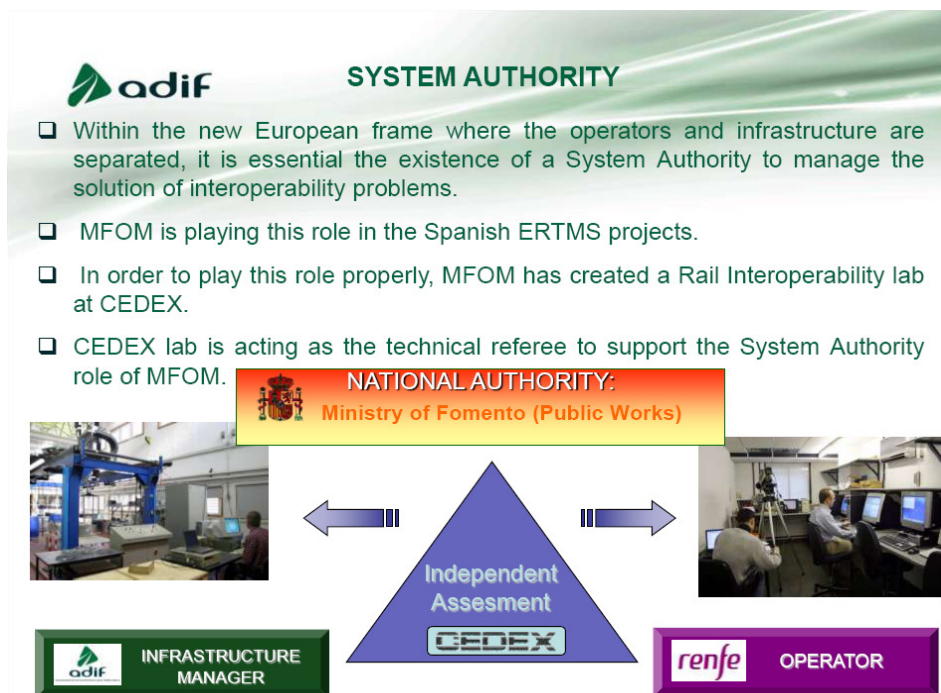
adif

SYSTEM AUTHORITY

❑ Within the new European frame where the operators and infrastructure are separated, it is essential the existence of a System Authority to manage the solution of interoperability problems.

❑ MFOM is playing this role in the Spanish ERTMS projects.

❑ In order to play this role properly, MFOM has created a Rail Interoperability lab at CEDEX.

❑ CEDEX lab is acting as the technical referee to support the System Authority role of MFOM.

NATIONAL AUTHORITY:
Ministry of Fomento (Public Works)

Independent Assesment

CEDEX

adif INFRASTRUCTURE MANAGER

renfe OPERATOR